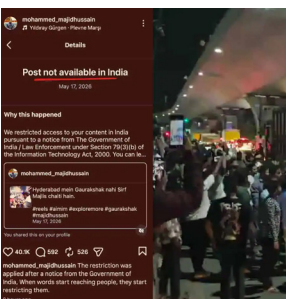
mohammed_majidhussain
Yıldıray Gürgen · Plevne Marşı

Details

Post not available in India
May 17, 2026

Why this happened

We restricted access to your content in India pursuant to a notice from The Government of India / Law Enforcement under Section 79(3)(b) of the Information Technology Act, 2000. You can le...

mohammed_majidhussain
Hyderabad mein Gaurakshak nahi Sirf Majlis chalti hain.
#reels #aimim #explorepage #gaurakshak #majidhussain
May 17, 2026

You shared this on your profile

40.1K 592 526

mohammed_majidhussain The restriction was applied after a notice from the Government of India. When words start reaching people, they start restricting them.